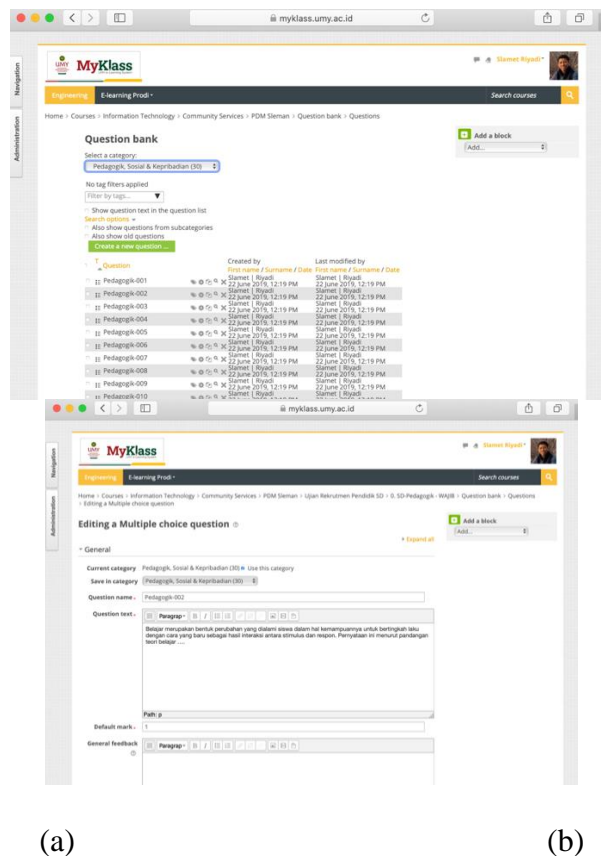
myklass.umy.ac.id

Navigation

Administration

UMY MyKlass

Slamet Riyadi

Engineering E-learning Prodi

Search courses

Home > Courses > Information Technology > Community Services > PDM Sleman > Question bank > Questions

Question bank

Select a category:

Pedagogik, Sosial & Kepribadian (30)

No tag filters applied

Filter by tags...

Show question text in the question list

Search options

Also show questions from subcategories

Also show old questions

Create a new question ...

Add a block

Add...

| T Question | | Created by First name / Surname / Date | Last modified by First name / Surname / Date |
|---|---|---|---|
| Pedagogik-001 | | Slamet \| Riyadi 22 June 2019, 12:19 PM | Slamet \| Riyadi 22 June 2019, 12:19 PM |
| Pedagogik-002 | | Slamet \| Riyadi 22 June 2019, 12:19 PM | Slamet \| Riyadi 22 June 2019, 12:19 PM |
| Pedagogik-003 | | Slamet \| Riyadi 22 June 2019, 12:19 PM | Slamet \| Riyadi 22 June 2019, 12:19 PM |
| Pedagogik-004 | | Slamet \| Riyadi 22 June 2019, 12:19 PM | Slamet \| Riyadi 22 June 2019, 12:19 PM |
| Pedagogik-005 | | Slamet \| Riyadi 22 June 2019, 12:19 PM | Slamet \| Riyadi 22 June 2019, 12:19 PM |
| Pedagogik-006 | | Slamet \| Riyadi 22 June 2019, 12:19 PM | Slamet \| Riyadi 22 June 2019, 12:19 PM |
| Pedagogik-007 | | Slamet \| Riyadi 22 June 2019, 12:19 PM | Slamet \| Riyadi 22 June 2019, 12:19 PM |
| Pedagogik-008 | | Slamet \| Riyadi 22 June 2019, 12:19 PM | Slamet \| Riyadi 22 June 2019, 12:19 PM |
| Pedagogik-009 | | Slamet \| Riyadi 22 June 2019, 12:19 PM | Slamet \| Riyadi 22 June 2019, 12:19 PM |
| Pedagogik-010 | | Slamet \| Riyadi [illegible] | Slamet \| Riyadi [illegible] |

myklass.umy.ac.id

Navigation

Administration

UMY MyKlass

Slamet Riyadi

Engineering E-learning Prodi

Search courses

Home > Courses > Information Technology > Community Services > PDM Sleman > Ujian Rekrutmen Pendidik SD > 0. SD-Pedagogik - WAJIB > Question bank > Questions > Editing a Multiple choice question

Editing a Multiple choice question

Add a block

Add...

General

Expand all

Current category Pedagogik, Sosial & Kepribadian (30) Use this category

Save in category Pedagogik, Sosial & Kepribadian (30)

Question name Pedagogik-002

Question text Paragraph

Belajar merupakan bentuk perubahan yang dialami siswa dalam hal kemampuannya untuk bertingkah laku dengan cara yang baru sebagai hasil interaksi antara stimulus dan respon. Pernyataan ini menurut pandangan teori belajar .....

Path: p

Default mark 1

General feedback Paragraph

(a) (b)